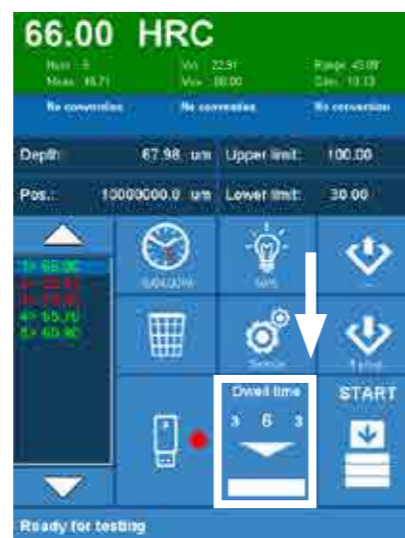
66.00 HRC

Num: 5
Mean: 46.71

Vn: 22.91
Vm: 00.00

Range: 45.09
Dim: 10.13

No conversion

No conversion

No conversion

Depth: 67.98 um

Upper limit: 100.00

Pos.: 10000000.0 um

Lower limit: 30.00

1> 66.00
2> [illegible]
3> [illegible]
4> 55.70
5> 40.90

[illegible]

Set

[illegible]

Dwell time
3 6 3

START

Ready for testing